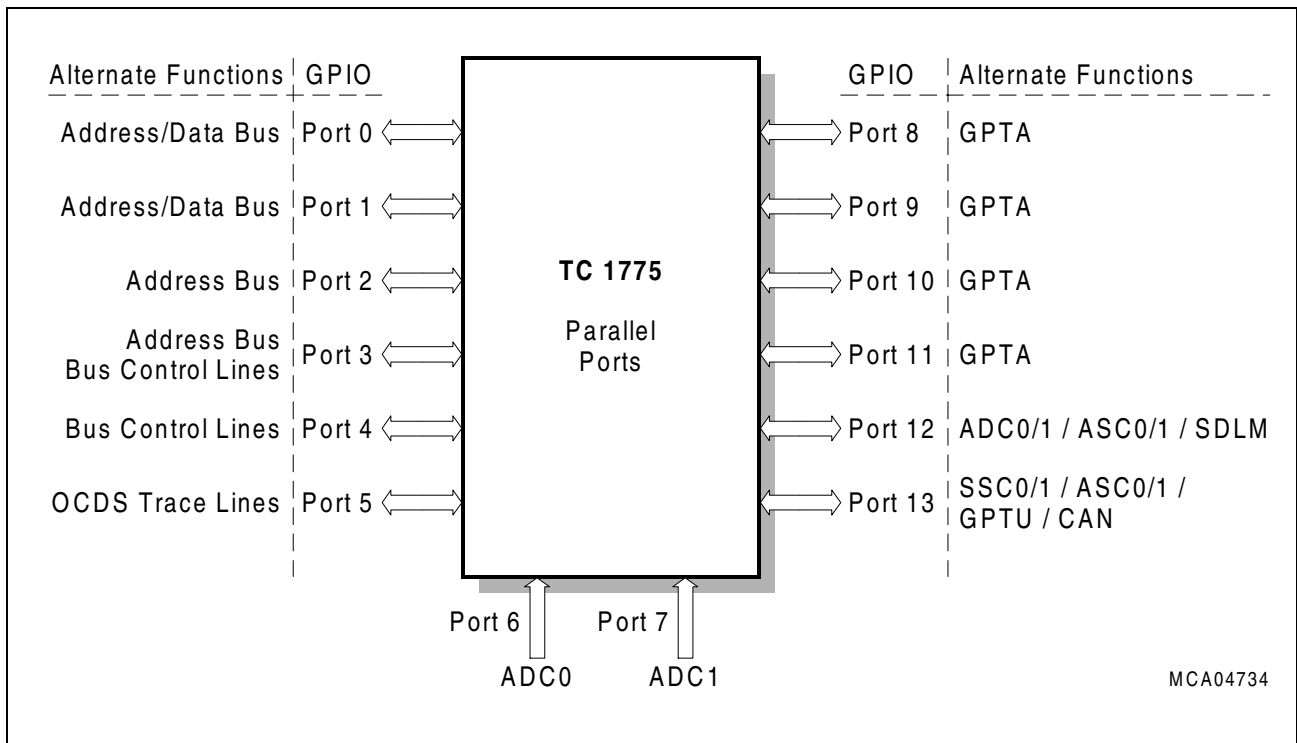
| Alternate Functions | GPIO |
|---|---|
| Address/Data Bus | Port 0 |
| Address/Data Bus | Port 1 |
| Address Bus | Port 2 |
| Address Bus Bus Control Lines | Port 3 |
| Bus Control Lines | Port 4 |
| OCDS Trace Lines | Port 5 |

TC 1775

Parallel Ports

| GPIO | Alternate Functions |
|---|---|
| Port 8 | GPTA |
| Port 9 | GPTA |
| Port 10 | GPTA |
| Port 11 | GPTA |
| Port 12 | ADC0/1 / ASC0/1 / SDLM |
| Port 13 | SSC0/1 / ASC0/1 / GPTU / CAN |

Port 6

ADC0

Port 7

ADC1

MCA04734